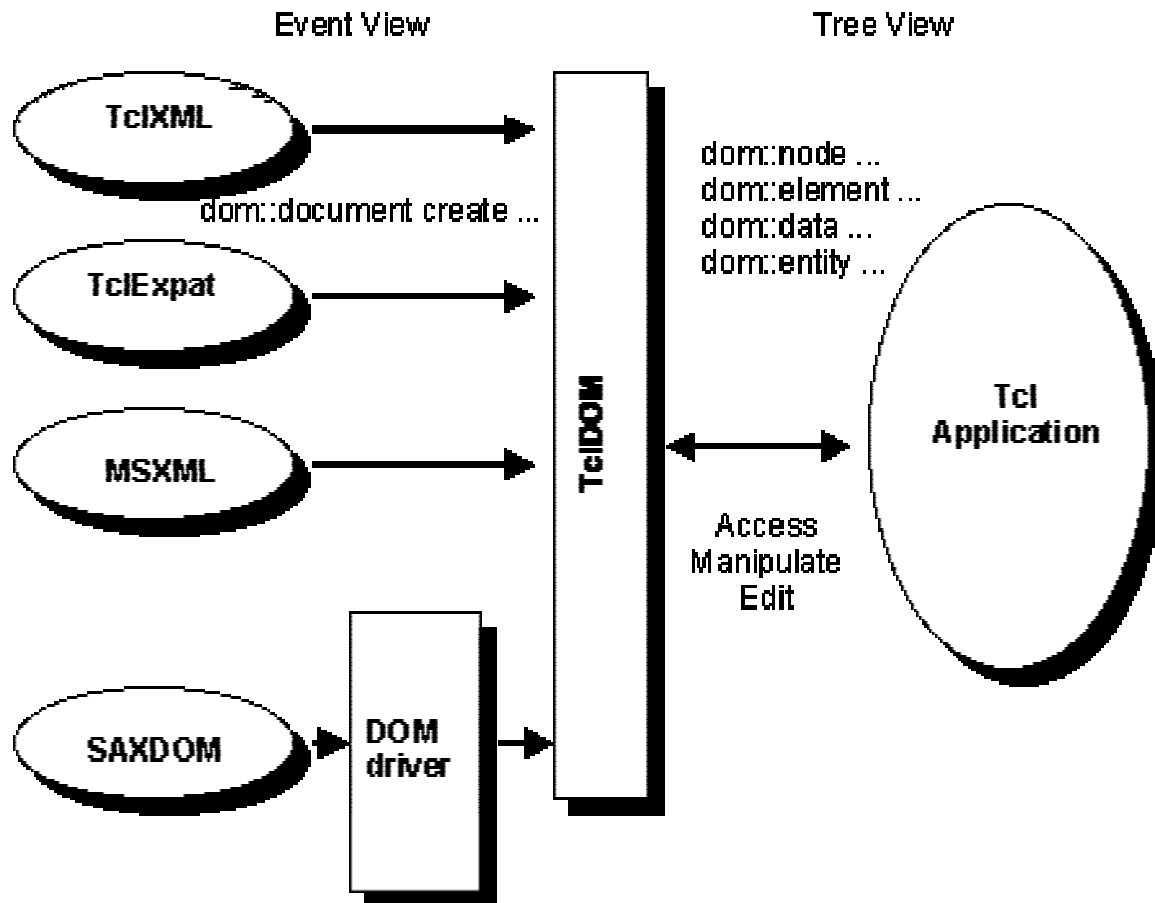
Event View

Tree View

TclXML

dom::document create ...

TclExpat

MSXML

SAXDOM

DOM driver

TclDOM

dom::node ...
dom::element ...
dom::data ...
dom::entity ...

Tcl Application

Access
Manipulate
Edit